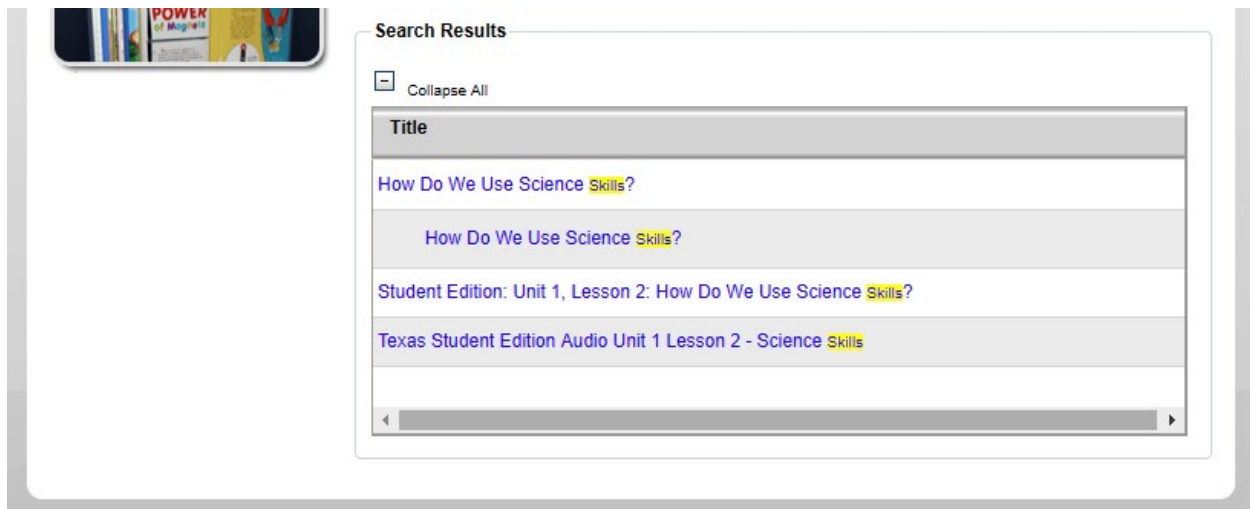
POWER of Magnets

Search Results

Collapse All

| Title |
|---|
| How Do We Use Science Skills? |
| How Do We Use Science Skills? |
| Student Edition: Unit 1, Lesson 2: How Do We Use Science Skills? |
| Texas Student Edition Audio Unit 1 Lesson 2 - Science Skills |